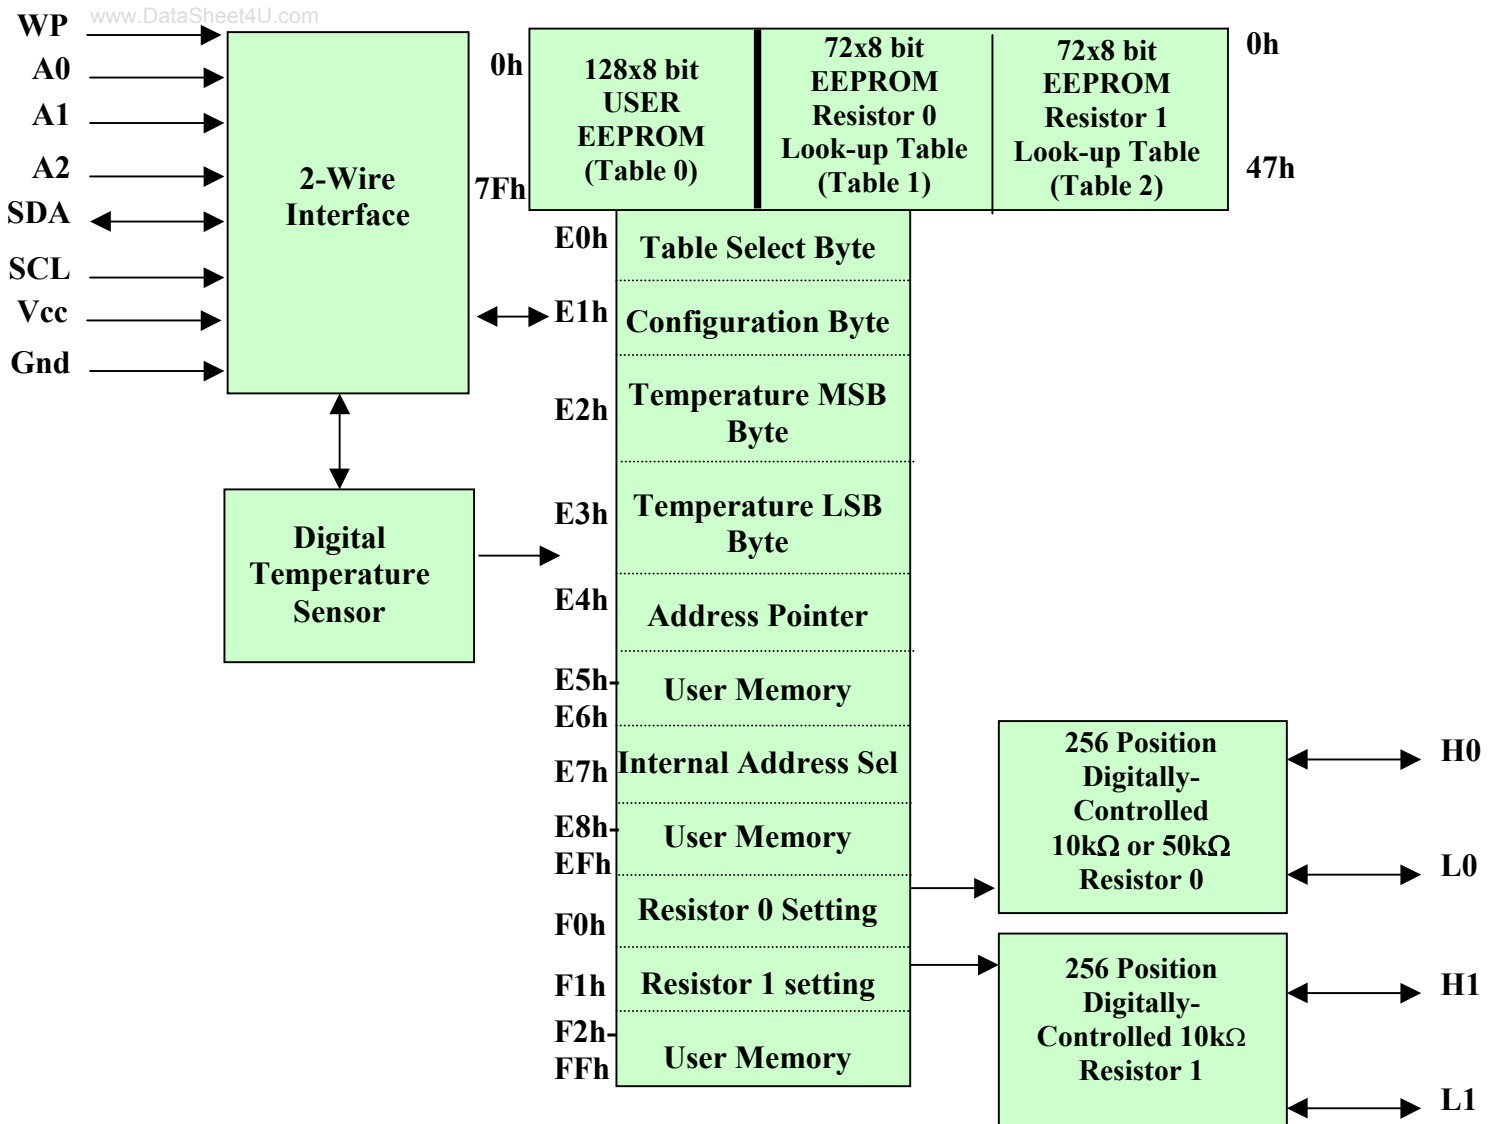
www.DataSheet4U.com

WP
A0
A1
A2
SDA
SCL
Vcc
Gnd

2-Wire Interface

Digital Temperature Sensor

0h
7Fh

128x8 bit USER EEPROM (Table 0)

72x8 bit EEPROM Resistor 0 Look-up Table (Table 1)

72x8 bit EEPROM Resistor 1 Look-up Table (Table 2)

0h
47h

E0h Table Select Byte
E1h Configuration Byte
E2h Temperature MSB Byte
E3h Temperature LSB Byte
E4h Address Pointer
E5h-E6h User Memory
E7h Internal Address Sel
E8h-EFh User Memory
F0h Resistor 0 Setting
F1h Resistor 1 setting
F2h-FFh User Memory

256 Position Digitally-Controlled 10kΩ or 50kΩ Resistor 0

H0
L0

256 Position Digitally-Controlled 10kΩ Resistor 1

H1
L1